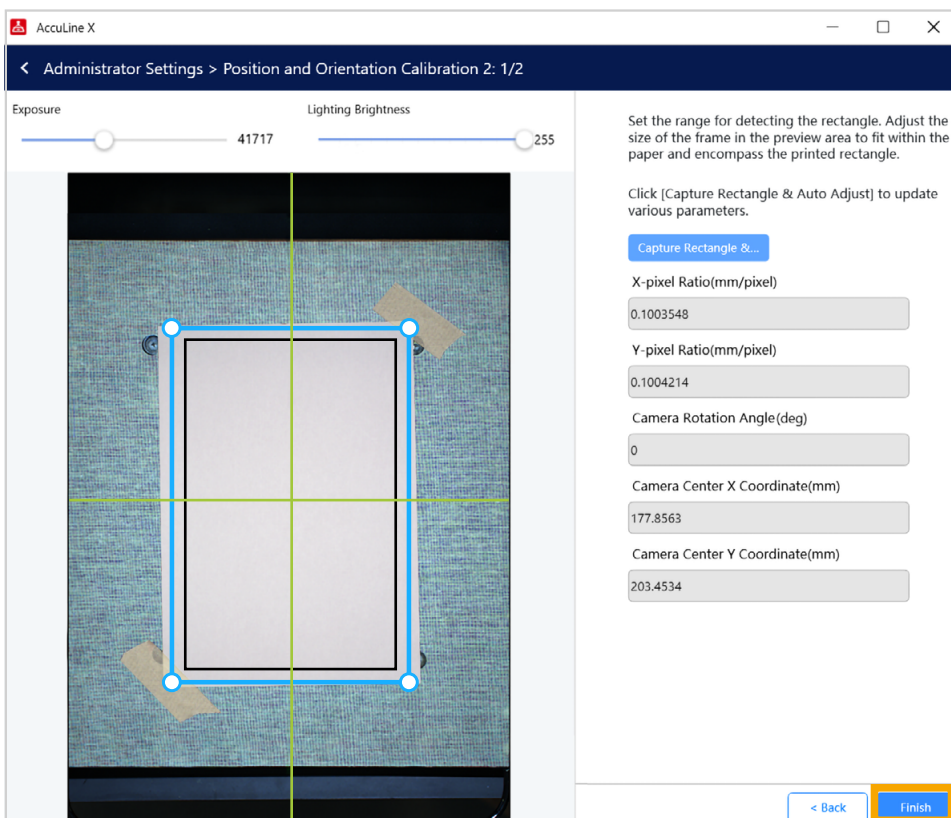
AccuLine X

Administrator Settings > Position and Orientation Calibration 2: 1/2

Exposure

41717

Lighting Brightness

255

Set the range for detecting the rectangle. Adjust the size of the frame in the preview area to fit within the paper and encompass the printed rectangle.

Click [Capture Rectangle & Auto Adjust] to update various parameters.

Capture Rectangle &...

X-pixel Ratio(mm/pixel)

0.1003548

Y-pixel Ratio(mm/pixel)

0.1004214

Camera Rotation Angle(deg)

0

Camera Center X Coordinate(mm)

177.8563

Camera Center Y Coordinate(mm)

203.4534

< Back

Finish